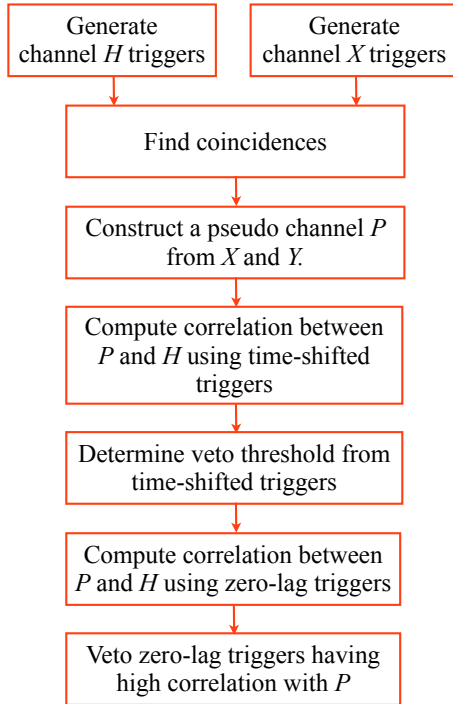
Generate channel $H$ triggers

Generate channel $X$ triggers

Find coincidences

Construct a pseudo channel $P$ from $X$ and $Y$.

Compute correlation between $P$ and $H$ using time-shifted triggers

Determine veto threshold from time-shifted triggers

Compute correlation between $P$ and $H$ using zero-lag triggers

Veto zero-lag triggers having high correlation with $P$